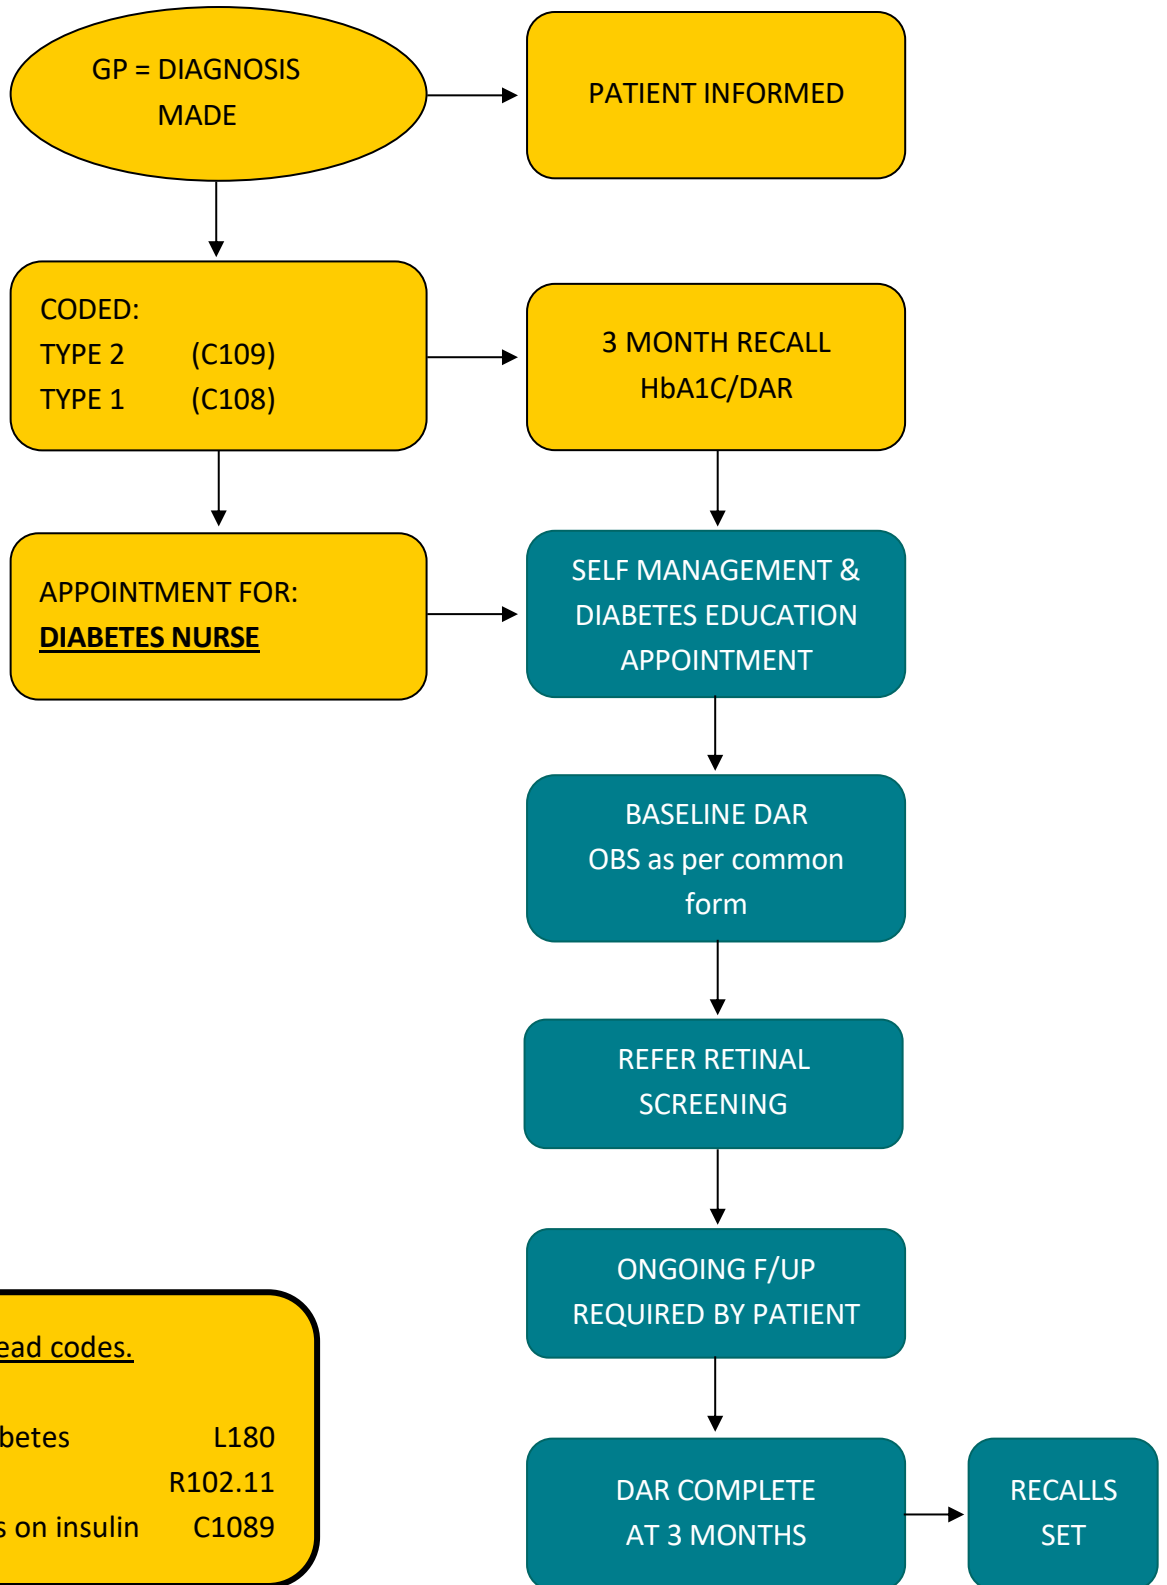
GP = DIAGNOSIS MADE

PATIENT INFORMED

CODED:
TYPE 2 (C109)
TYPE 1 (C108)

3 MONTH RECALL
HbA1C/DAR

APPOINTMENT FOR:
**DIABETES NURSE**

SELF MANAGEMENT & DIABETES EDUCATION APPOINTMENT

BASELINE DAR
OBS as per common form

REFER RETINAL SCREENING

ONGOING F/UP REQUIRED BY PATIENT

DAR COMPLETE AT 3 MONTHS

RECALLS SET

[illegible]ead codes.

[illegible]betes L180
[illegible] R102.11
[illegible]s on insulin C1089